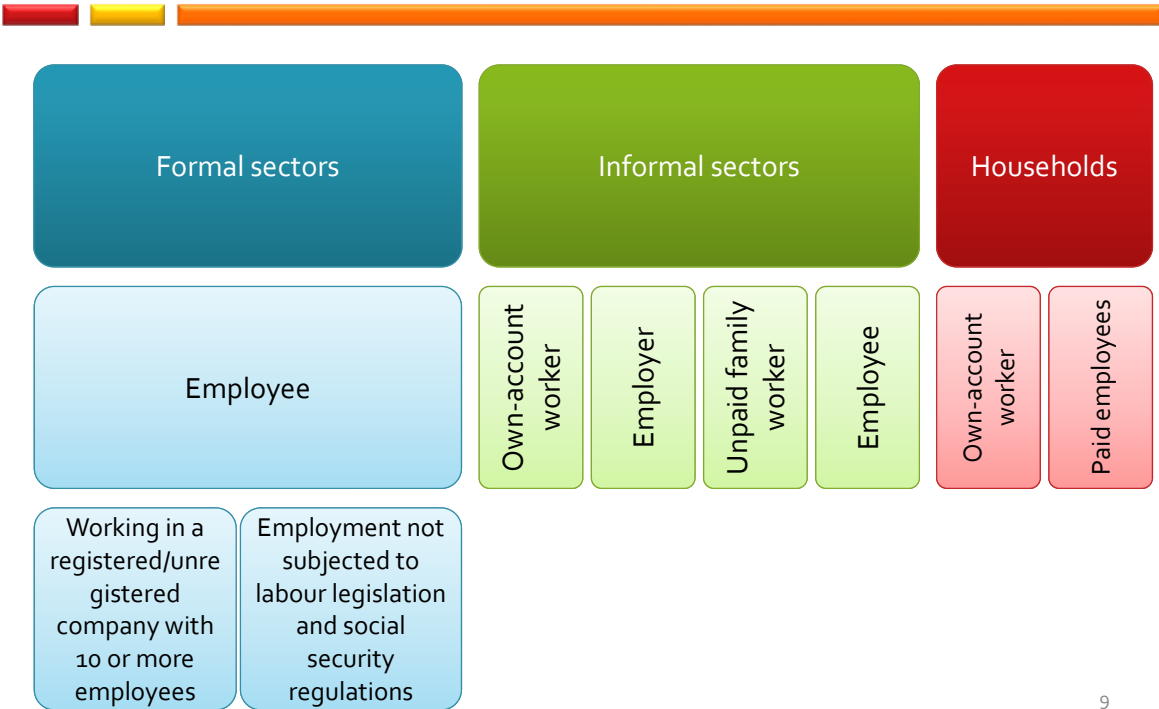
Formal sectors

Informal sectors

Households

Employee

Own-account worker

Employer

Unpaid family worker

Employee

Own-account worker

Paid employees

Working in a registered/unregistered company with 10 or more employees

Employment not subjected to labour legislation and social security regulations

9